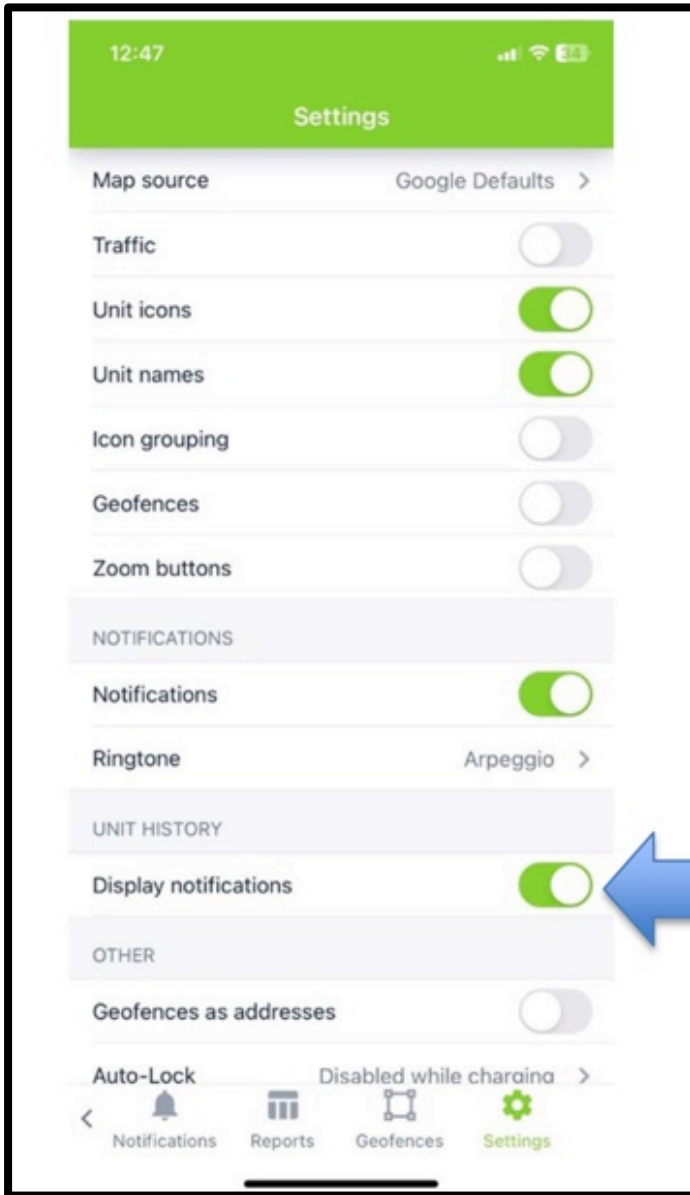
12:47

34

Settings

Map source Google Defaults >

Traffic

Unit icons

Unit names

Icon grouping

Geofences

Zoom buttons

NOTIFICATIONS

Notifications

Ringtone Arpeggio >

UNIT HISTORY

Display notifications

OTHER

Geofences as addresses

Auto-Lock Disabled while charging >

<

Notifications Reports Geofences Settings